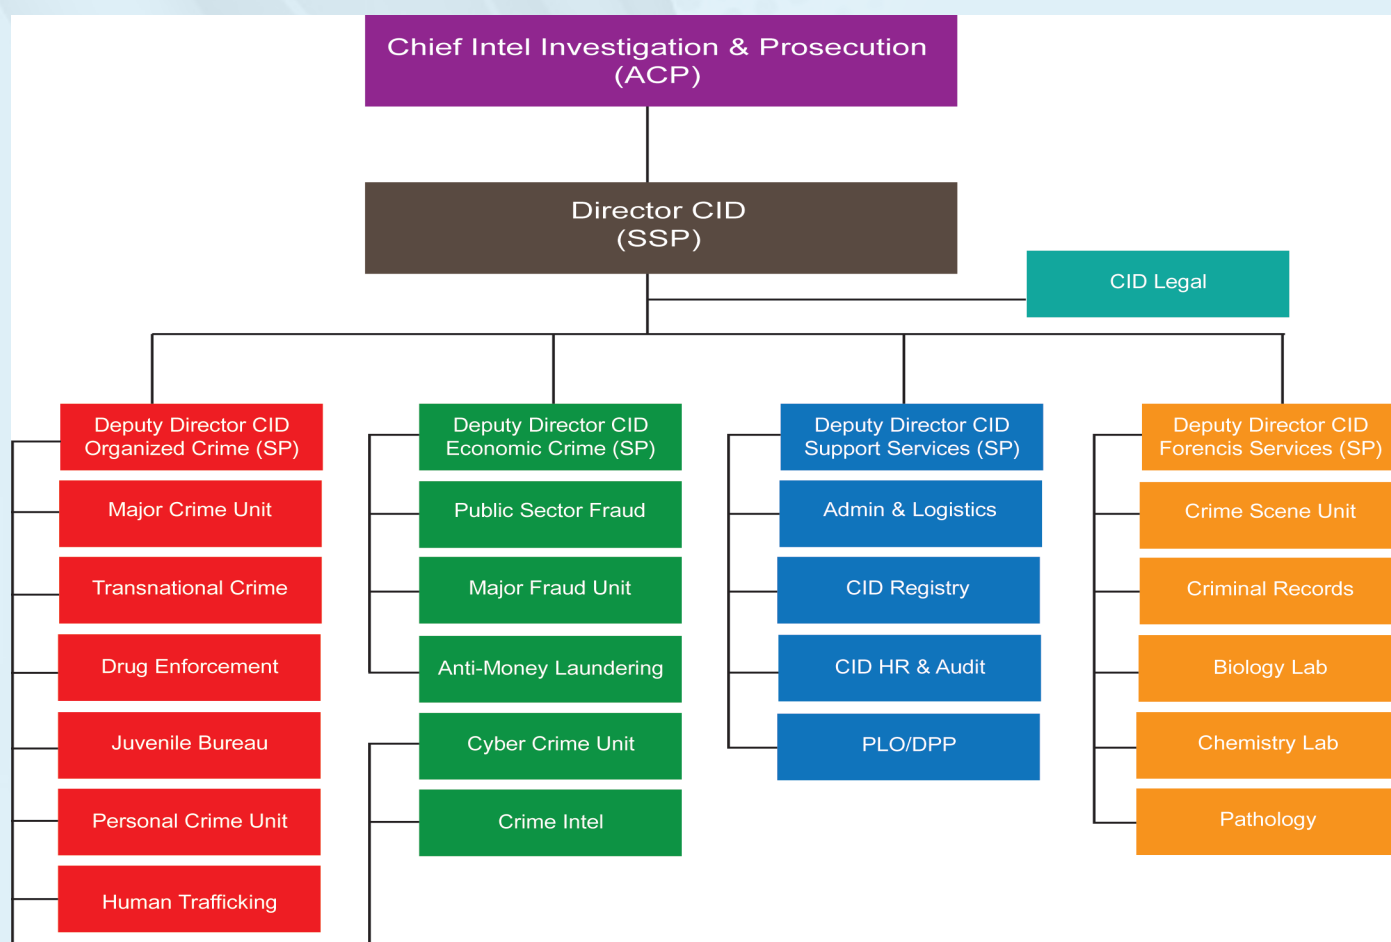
Chief Intel Investigation & Prosecution (ACP)

Director CID (SSP)

CID Legal

Deputy Director CID Organized Crime (SP)

Major Crime Unit

Transnational Crime

Drug Enforcement

Juvenile Bureau

Personal Crime Unit

Human Trafficking

Deputy Director CID Economic Crime (SP)

Public Sector Fraud

Major Fraud Unit

Anti-Money Laundering

Cyber Crime Unit

Crime Intel

Deputy Director CID Support Services (SP)

Admin & Logistics

CID Registry

CID HR & Audit

PLO/DPP

Deputy Director CID Forencis Services (SP)

Crime Scene Unit

Criminal Records

Biology Lab

Chemistry Lab

Pathology